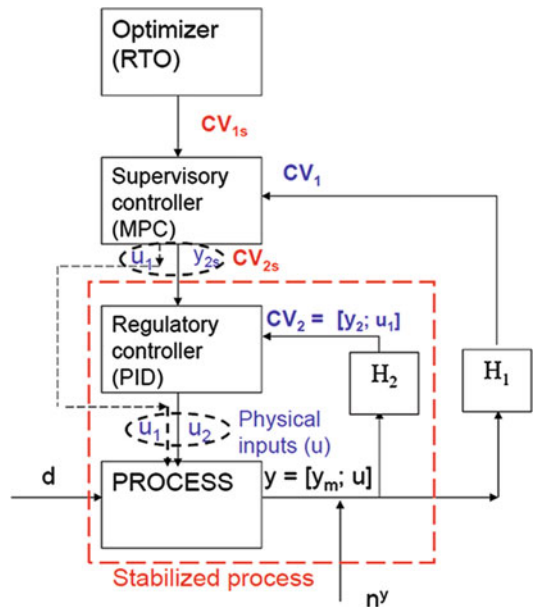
Optimizer (RTO)

$CV_{1s}$

Supervisory controller (MPC)

$CV_1$

$u_1$ $y_{2s}$ $CV_{2s}$

Regulatory controller (PID)

$CV_2 = [y_2; u_1]$

$H_2$

$H_1$

$u_1$ $u_2$ Physical inputs (u)

d

PROCESS

$y = [y_m; u]$

Stabilized process

$n^y$